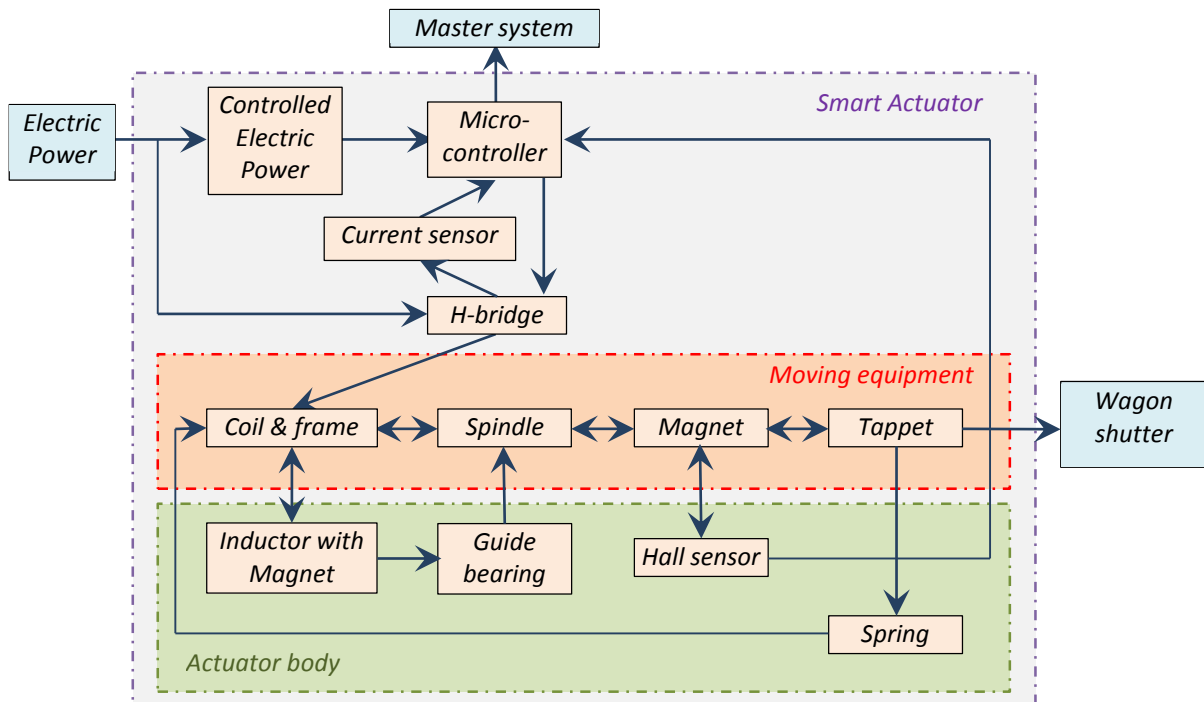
Master system

Smart Actuator

Electric Power

Controlled Electric Power

Micro-controller

Current sensor

H-bridge

Moving equipment

Coil & frame

Spindle

Magnet

Tappet

Wagon shutter

Inductor with Magnet

Guide bearing

Hall sensor

Spring

Actuator body